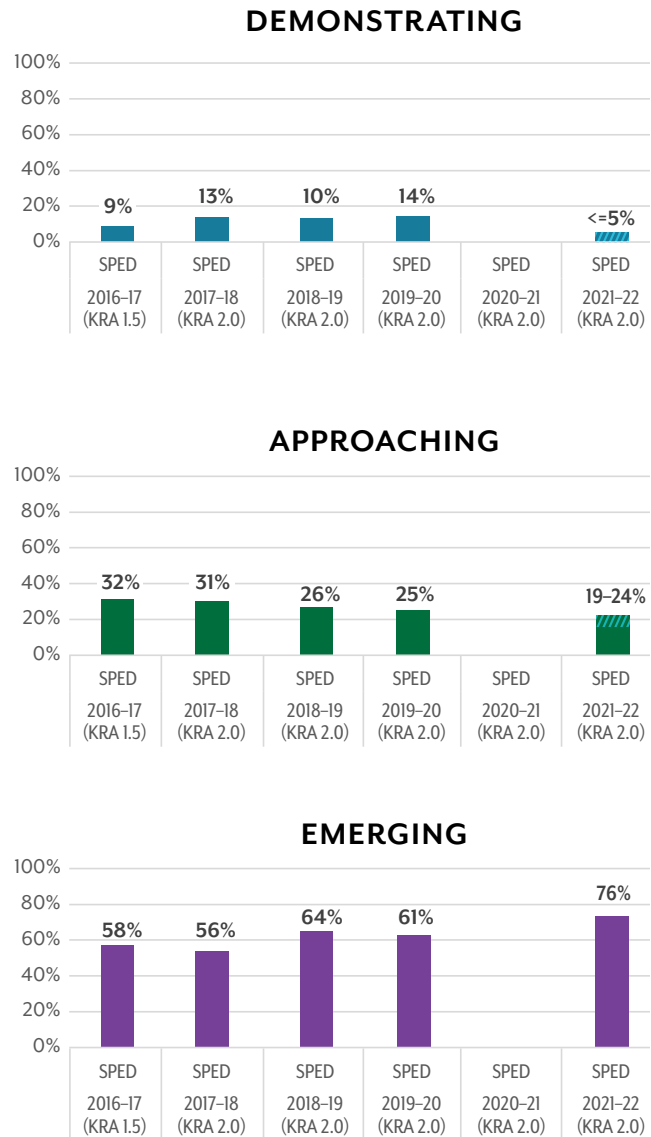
DEMONSTRATING

100%
80%
60%
40%
20%
0%

| 9% | 13% | 10% | 14% | | <=5% |
|---|---|---|---|---|---|
| SPED | SPED | SPED | SPED | SPED | SPED |
| 2016–17 (KRA 1.5) | 2017–18 (KRA 2.0) | 2018–19 (KRA 2.0) | 2019–20 (KRA 2.0) | 2020–21 (KRA 2.0) | 2021–22 (KRA 2.0) |

APPROACHING

100%
80%
60%
40%
20%
0%

| 32% | 31% | 26% | 25% | | 19–24% |
|---|---|---|---|---|---|
| SPED | SPED | SPED | SPED | SPED | SPED |
| 2016–17 (KRA 1.5) | 2017–18 (KRA 2.0) | 2018–19 (KRA 2.0) | 2019–20 (KRA 2.0) | 2020–21 (KRA 2.0) | 2021–22 (KRA 2.0) |

EMERGING

100%
80%
60%
40%
20%
0%

| 58% | 56% | 64% | 61% | | 76% |
|---|---|---|---|---|---|
| SPED | SPED | SPED | SPED | SPED | SPED |
| 2016–17 (KRA 1.5) | 2017–18 (KRA 2.0) | 2018–19 (KRA 2.0) | 2019–20 (KRA 2.0) | 2020–21 (KRA 2.0) | 2021–22 (KRA 2.0) |